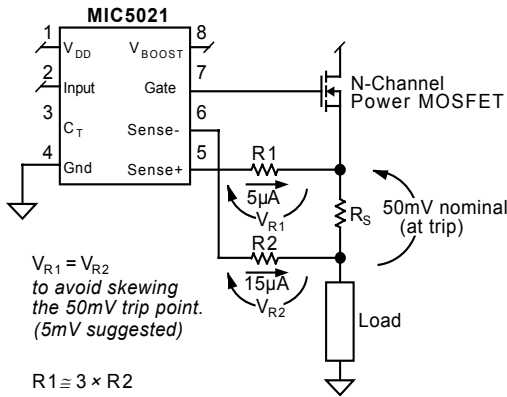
MIC5021

1 $V_{DD}$
2 Input
3 $C_T$
4 Gnd

8 $V_{BOOST}$
7 Gate
6 Sense-
5 Sense+

N-Channel
Power MOSFET

R1
5µA
$V_{R1}$

$R_S$

50mV nominal
(at trip)

R2
15µA
$V_{R2}$

Load

$V_{R1} = V_{R2}$
to avoid skewing the 50mV trip point.
(5mV suggested)

R1 ≅ 3 × R2